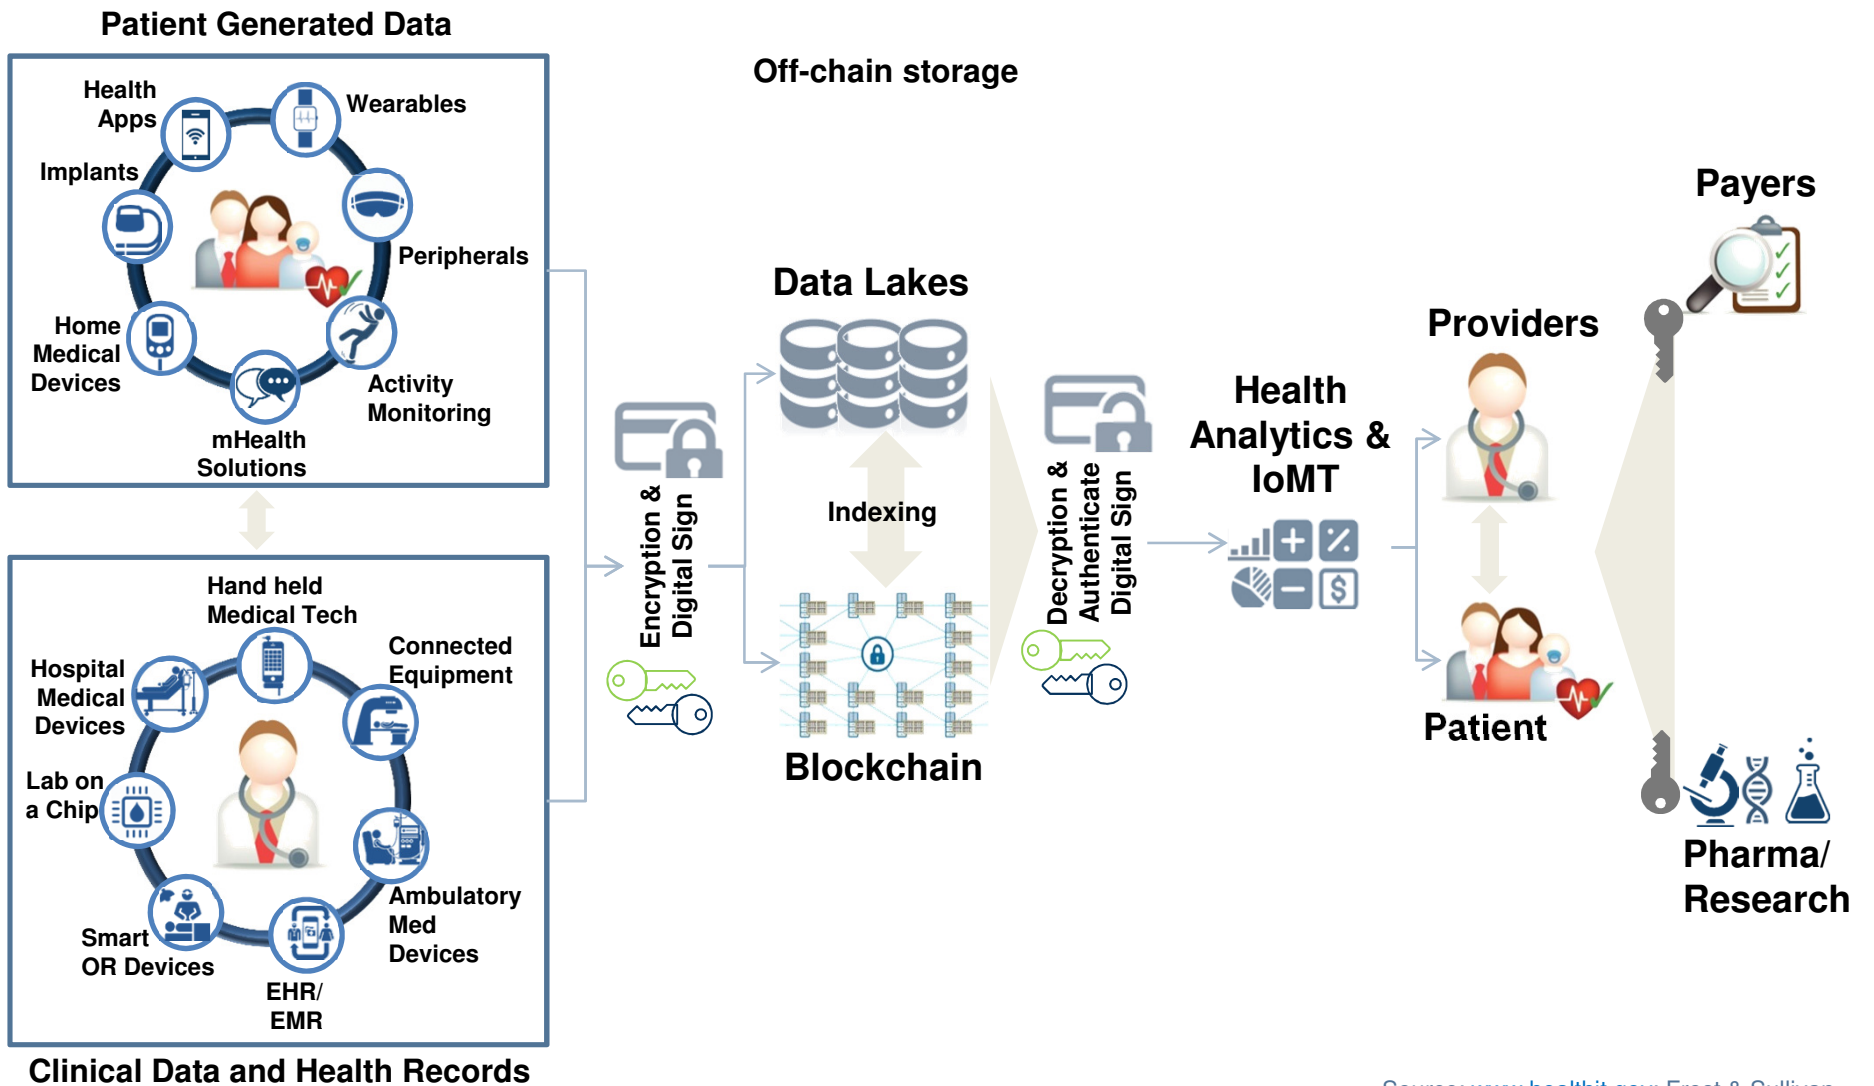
Patient Generated Data

Health Apps

Wearables

Implants

Peripherals

Home Medical Devices

Activity Monitoring

mHealth Solutions

Hand held Medical Tech

Hospital Medical Devices

Connected Equipment

Lab on a Chip

Ambulatory Med Devices

Smart OR Devices

EHR/ EMR

Clinical Data and Health Records

Off-chain storage

Encryption & Digital Sign

Data Lakes

Indexing

Blockchain

Decryption & Authenticate Digital Sign

Health Analytics & IoMT

Providers

Patient

Payers

Pharma/ Research

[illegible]